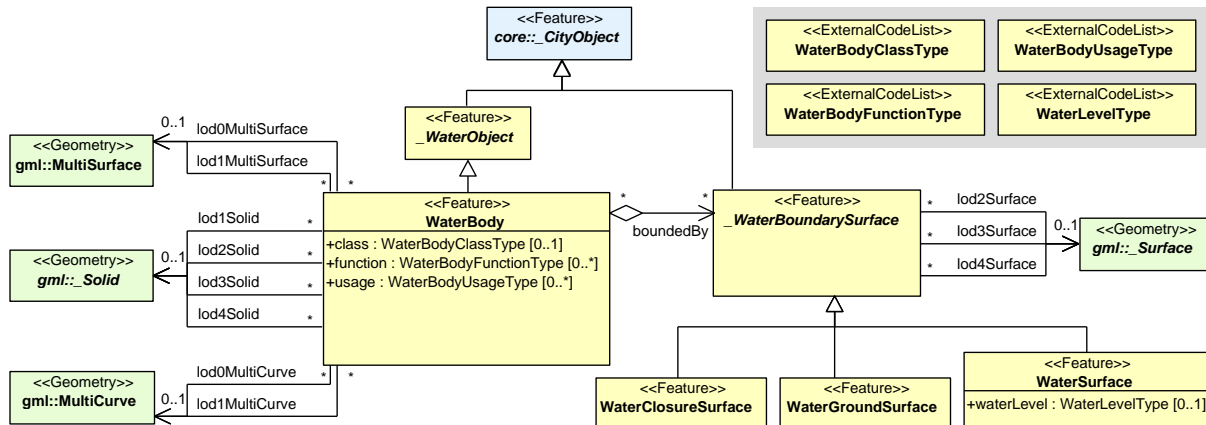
<<Feature>>
core::_CityObject

<<ExternalCodeList>>
WaterBodyClassType

<<ExternalCodeList>>
WaterBodyUsageType

<<ExternalCodeList>>
WaterBodyFunctionType

<<ExternalCodeList>>
WaterLevelType

<<Feature>>
_WaterObject

<<Geometry>>
gml::MultiSurface

0..1
lod0MultiSurface
lod1MultiSurface
*
*

<<Feature>>
WaterBody
+class : WaterBodyClassType [0..1]
+function : WaterBodyFunctionType [0..*]
+usage : WaterBodyUsageType [0..*]

lod1Solid
lod2Solid
lod3Solid
lod4Solid
*
*
*
*
0..1

<<Geometry>>
gml::_Solid

*
boundedBy
*

<<Feature>>
_WaterBoundarySurface

lod2Surface
lod3Surface
lod4Surface
*
*
*
0..1

<<Geometry>>
gml::_Surface

<<Geometry>>
gml::MultiCurve

0..1
lod0MultiCurve
lod1MultiCurve
*
*

<<Feature>>
WaterClosureSurface

<<Feature>>
WaterGroundSurface

<<Feature>>
WaterSurface
+waterLevel : WaterLevelType [0..1]